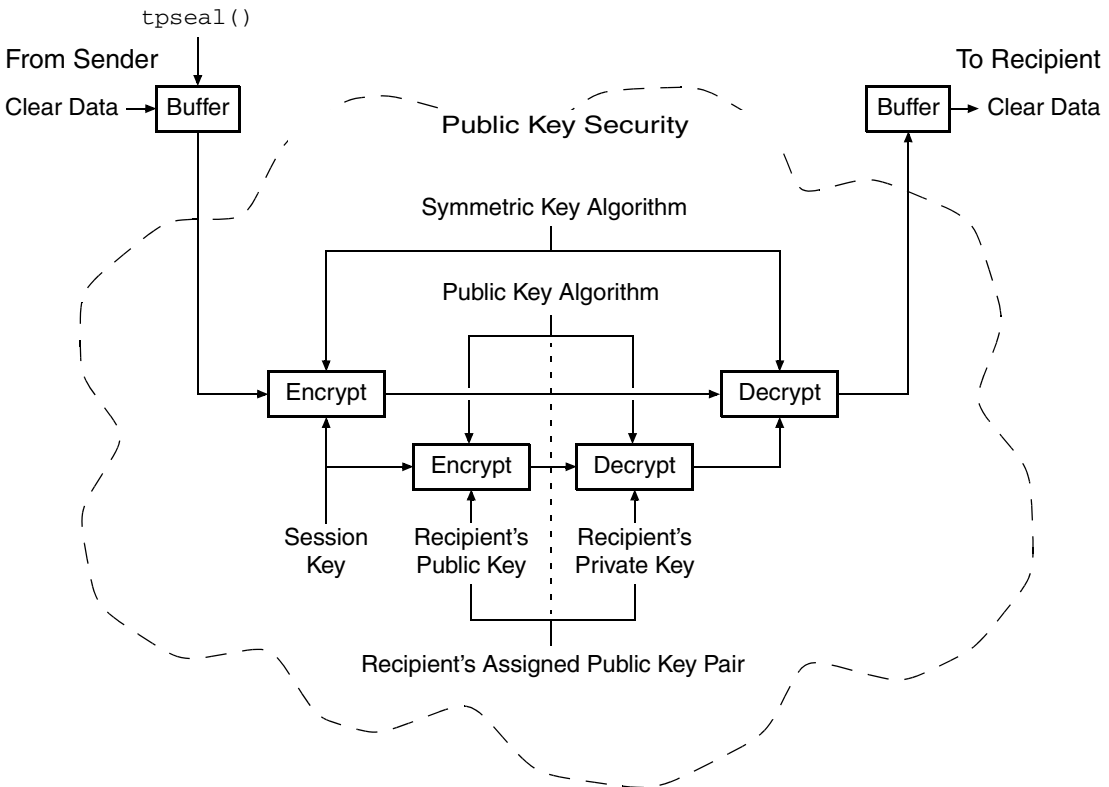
tpseal()

From Sender

Clear Data

Buffer

To Recipient

Buffer

Clear Data

Public Key Security

Symmetric Key Algorithm

Public Key Algorithm

Encrypt

Decrypt

Encrypt

Decrypt

Session Key

Recipient's Public Key

Recipient's Private Key

Recipient's Assigned Public Key Pair